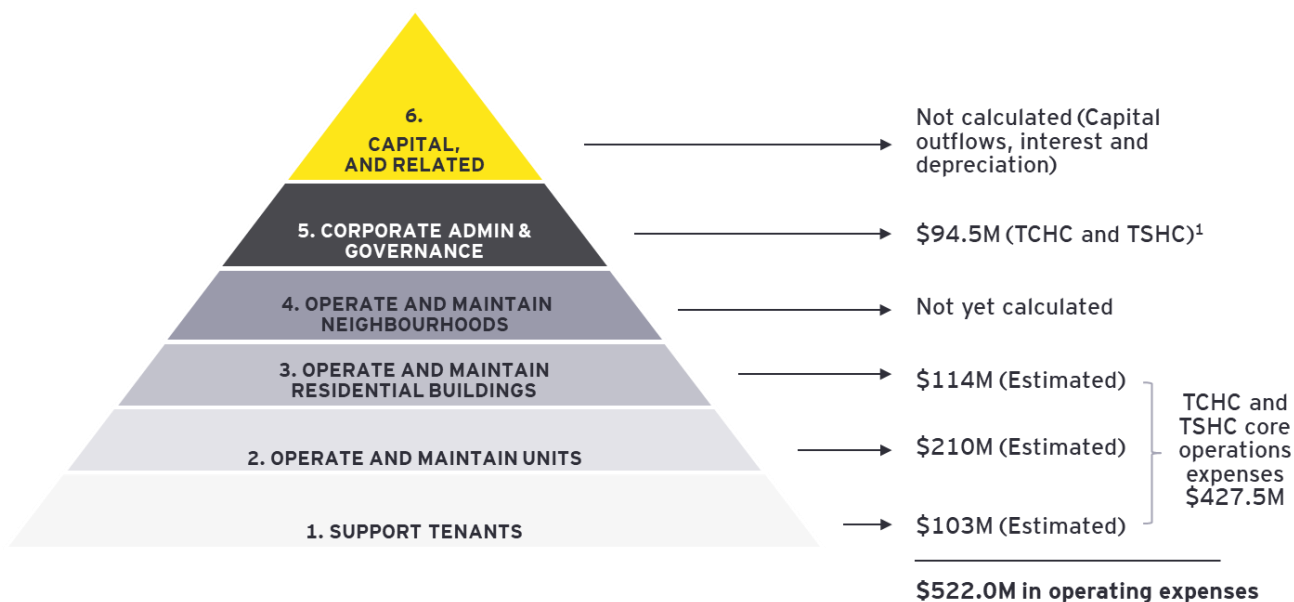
6.
CAPITAL, AND RELATED

Not calculated (Capital outflows, interest and depreciation)

5. CORPORATE ADMIN & GOVERNANCE

$94.5M (TCHC and TSHC)$^1$

4. OPERATE AND MAINTAIN NEIGHBOURHOODS

Not yet calculated

3. OPERATE AND MAINTAIN RESIDENTIAL BUILDINGS

$114M (Estimated)

2. OPERATE AND MAINTAIN UNITS

$210M (Estimated)

1. SUPPORT TENANTS

$103M (Estimated)

TCHC and TSHC core operations expenses $427.5M

$522.0M in operating expenses